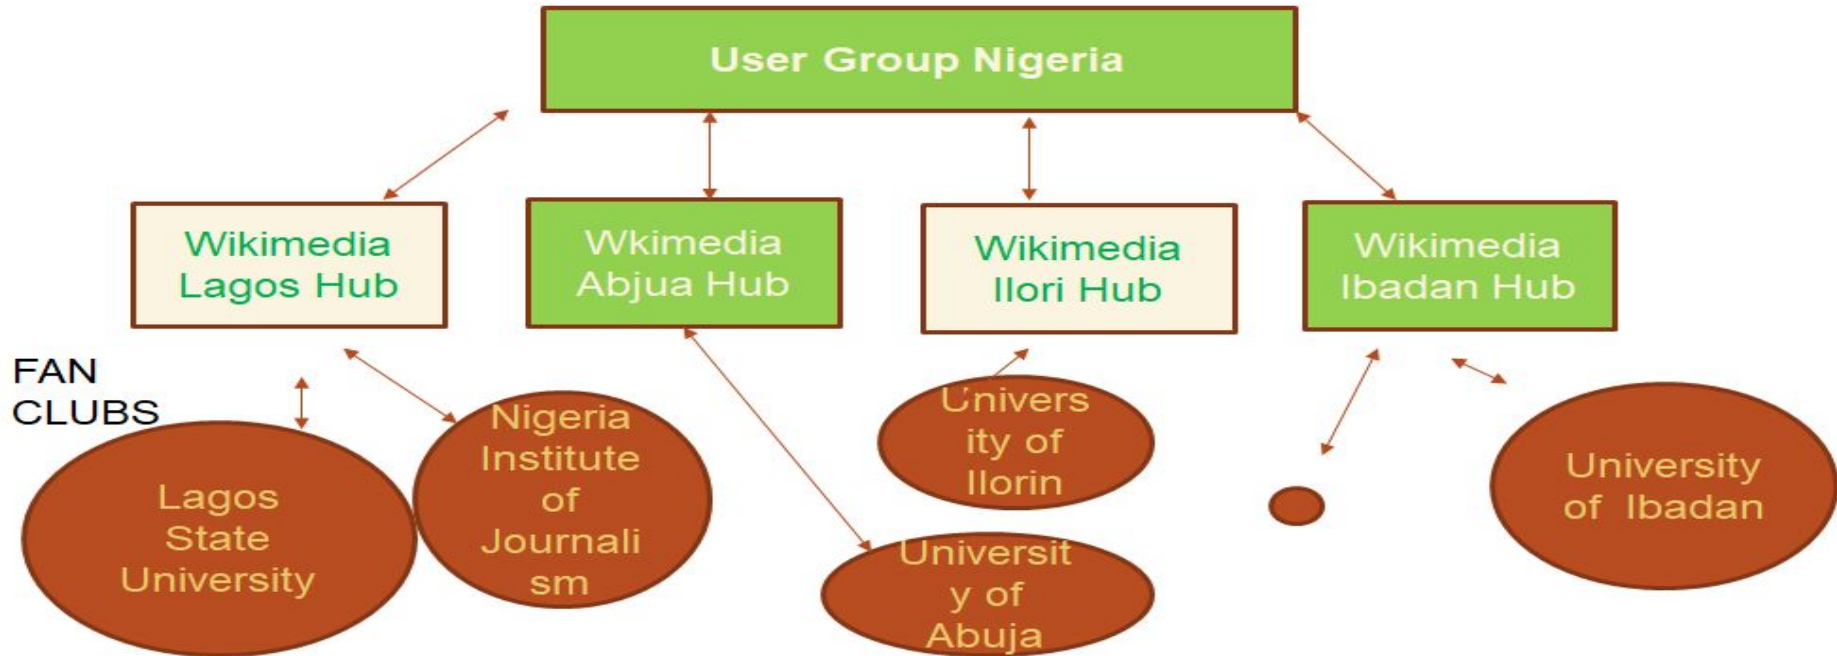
User Group Nigeria

Wikimedia Lagos Hub

Wkimedia Abjua Hub

Wikimedia Ilori Hub

Wikimedia Ibadan Hub

FAN CLUBS

Lagos State University

Nigeria Institute of Journali sm

University of Abuja

Univers ity of Ilorin

University of Ibadan